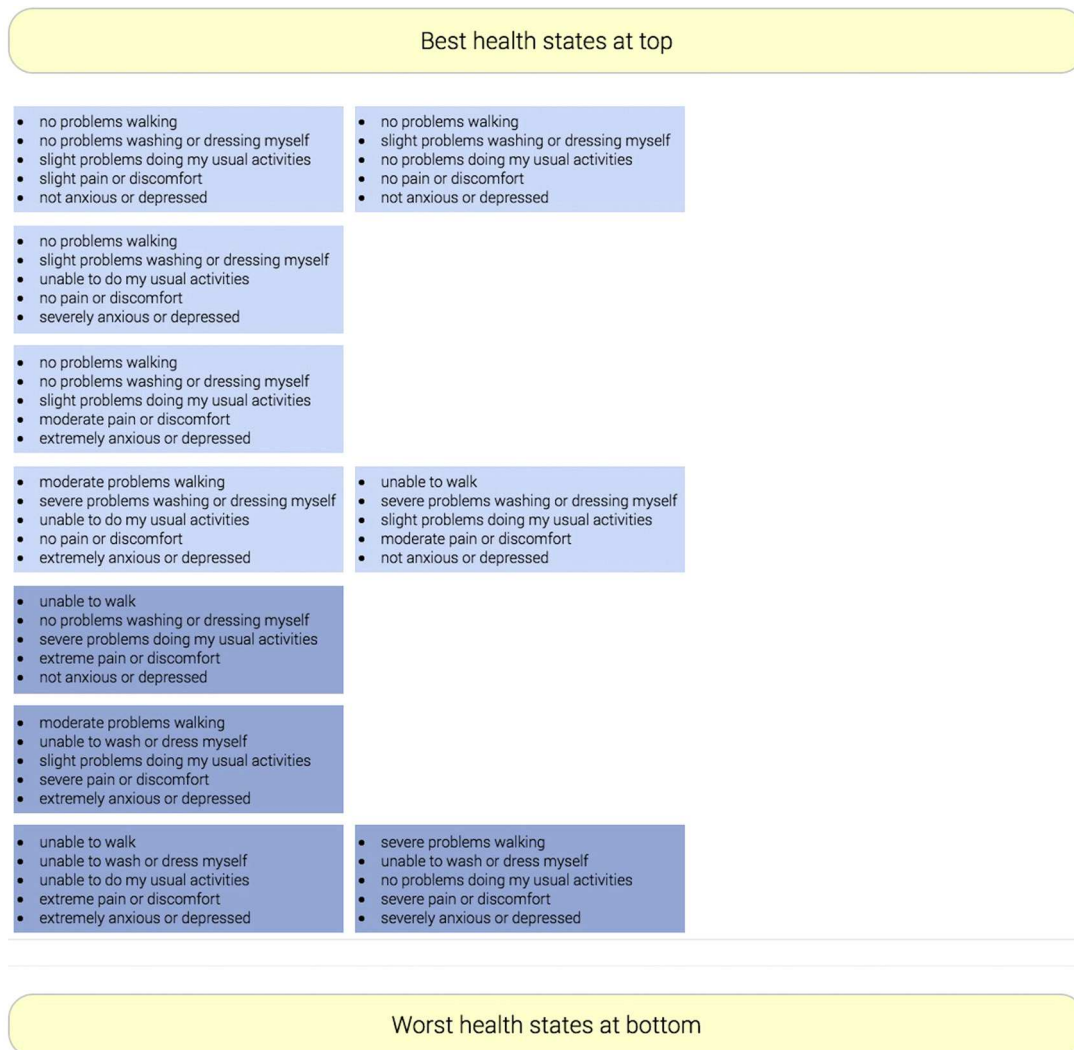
Best health states at top

- no problems walking
- no problems washing or dressing myself
- slight problems doing my usual activities
- slight pain or discomfort
- not anxious or depressed

- no problems walking
- slight problems washing or dressing myself
- no problems doing my usual activities
- no pain or discomfort
- not anxious or depressed

- no problems walking
- slight problems washing or dressing myself
- unable to do my usual activities
- no pain or discomfort
- severely anxious or depressed

- no problems walking
- no problems washing or dressing myself
- slight problems doing my usual activities
- moderate pain or discomfort
- extremely anxious or depressed

- moderate problems walking
- severe problems washing or dressing myself
- unable to do my usual activities
- no pain or discomfort
- extremely anxious or depressed

- unable to walk
- severe problems washing or dressing myself
- slight problems doing my usual activities
- moderate pain or discomfort
- not anxious or depressed

- unable to walk
- no problems washing or dressing myself
- severe problems doing my usual activities
- extreme pain or discomfort
- not anxious or depressed

- moderate problems walking
- unable to wash or dress myself
- slight problems doing my usual activities
- severe pain or discomfort
- extremely anxious or depressed

- unable to walk
- unable to wash or dress myself
- unable to do my usual activities
- extreme pain or discomfort
- extremely anxious or depressed

- severe problems walking
- unable to wash or dress myself
- no problems doing my usual activities
- severe pain or discomfort
- severely anxious or depressed

Worst health states at bottom